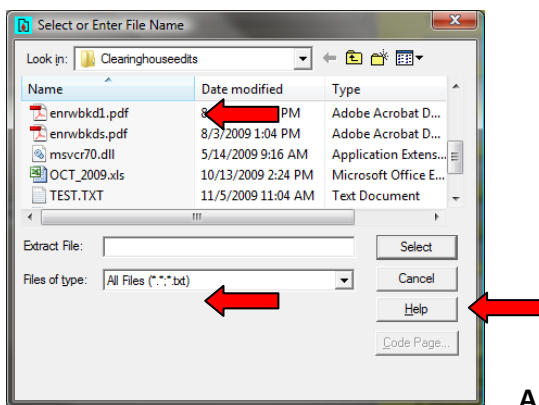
Select or Enter File Name

Look in: Clearinghouseedits

| Name | Date modified | Type |
|---|---|---|
| enrwbkd1.pdf | 8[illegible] PM | Adobe Acrobat D... |
| enrwbkds.pdf | 8/3/2009 1:04 PM | Adobe Acrobat D... |
| msvcr70.dll | 5/14/2009 9:16 AM | Application Extens... |
| OCT_2009.xls | 10/13/2009 2:24 PM | Microsoft Office E... |
| TEST.TXT | 11/5/2009 11:04 AM | Text Document |

Extract File:

Files of type: All Files (*.*;*.txt)

Select

Cancel

Help

Code Page...

A